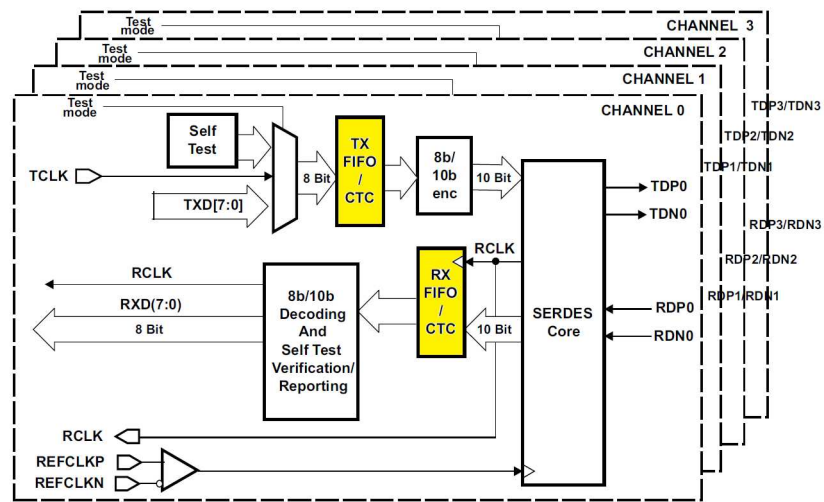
CHANNEL 3
Test mode
CHANNEL 2
Test mode
CHANNEL 1
Test mode
CHANNEL 0
Test mode
Self Test
TX FIFO / CTC
8b/ 10b enc
TCLK
8 Bit
10 Bit
TXD[7:0]
TDP3/TDN3
TDP2/TDN2
TDP1/TDN1
TDP0
TDN0
RCLK
RDP3/RDN3
RDP2/RDN2
RDP1/RDN1
RCLK
RXD(7:0)
8 Bit
8b/10b Decoding And Self Test Verification/ Reporting
RX FIFO / CTC
10 Bit
SERDES Core
RDP0
RDN0
RCLK
REFCLKP
REFCLKN